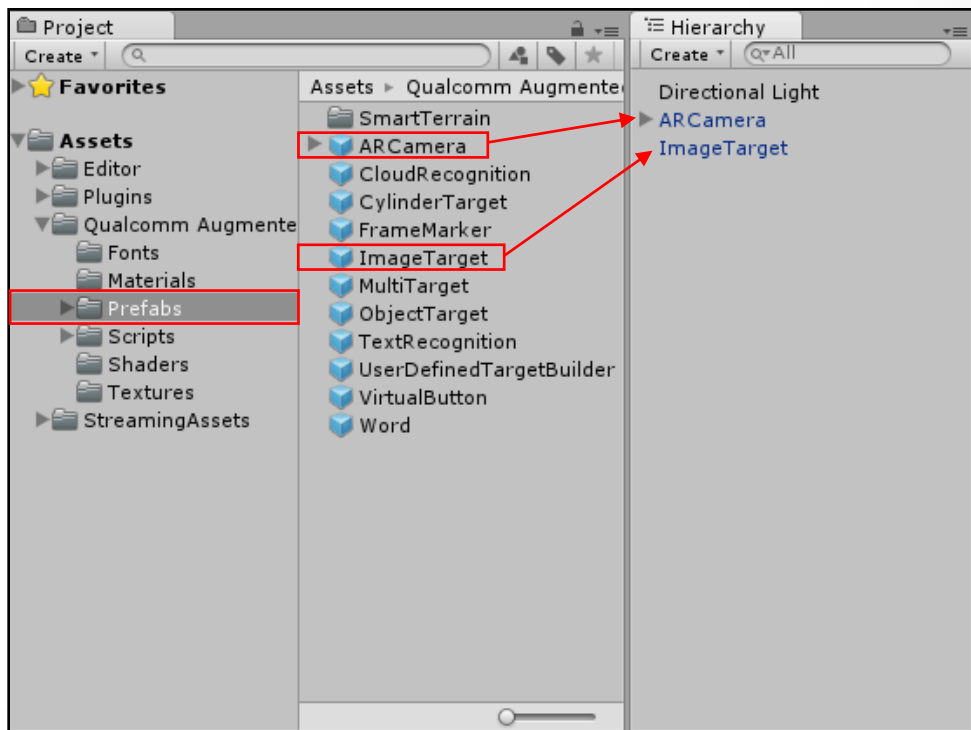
Project

Create

Favorites

Assets
Editor
Plugins
Qualcomm Augmente
Fonts
Materials
Prefabs
Scripts
Shaders
Textures
StreamingAssets

Assets ▸ Qualcomm Augmente
SmartTerrain
ARCamera
CloudRecognition
CylinderTarget
FrameMarker
ImageTarget
MultiTarget
ObjectTarget
TextRecognition
UserDefinedTargetBuilder
VirtualButton
Word

Hierarchy

Create
Q▾All

Directional Light
ARCamera
ImageTarget